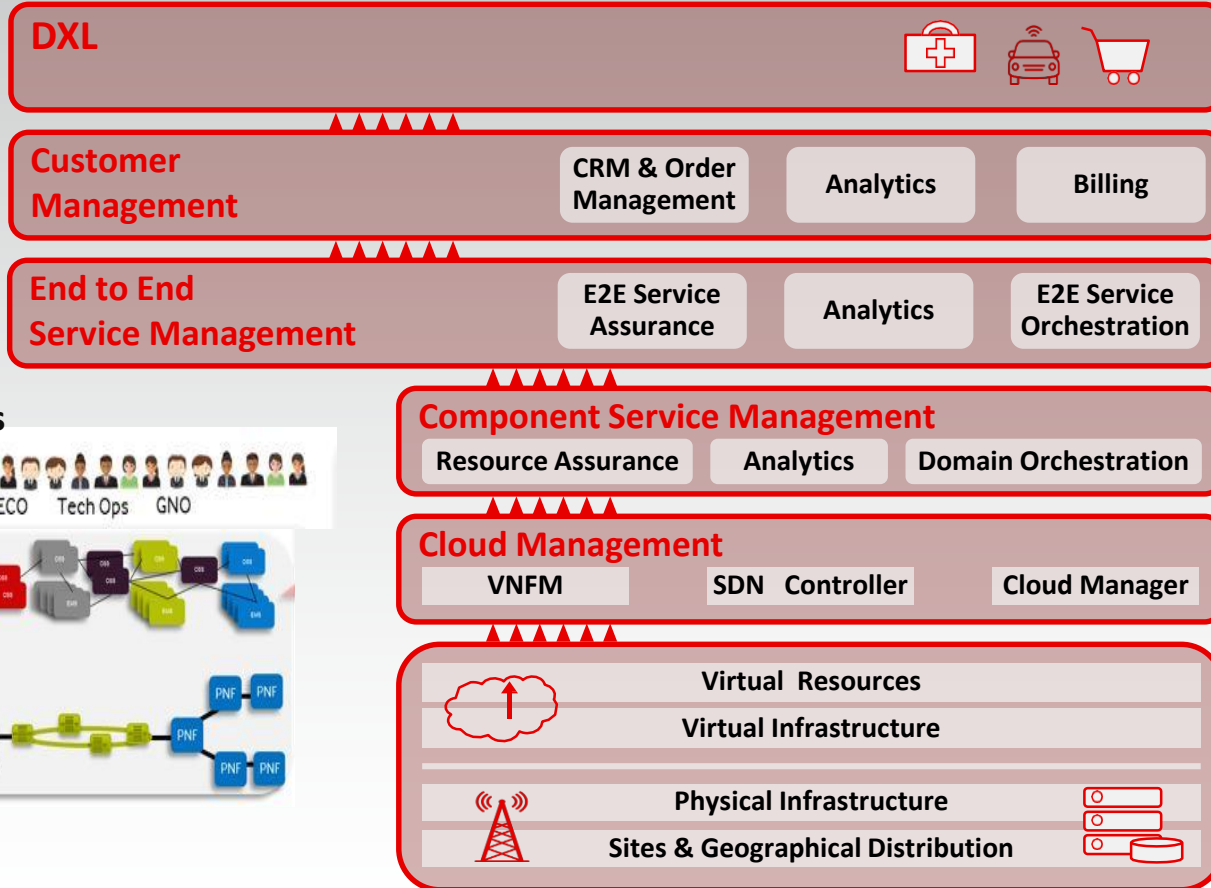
DXL

Customer Management

CRM & Order Management

Analytics

Billing

End to End Service Management

E2E Service Assurance

Analytics

E2E Service Orchestration

s

ECO Tech Ops GNO

Component Service Management

Resource Assurance

Analytics

Domain Orchestration

Cloud Management

VNFM

SDN Controller

Cloud Manager

PNF PNF

PNF

PNF PNF

Virtual Resources

Virtual Infrastructure

Physical Infrastructure

Sites & Geographical Distribution